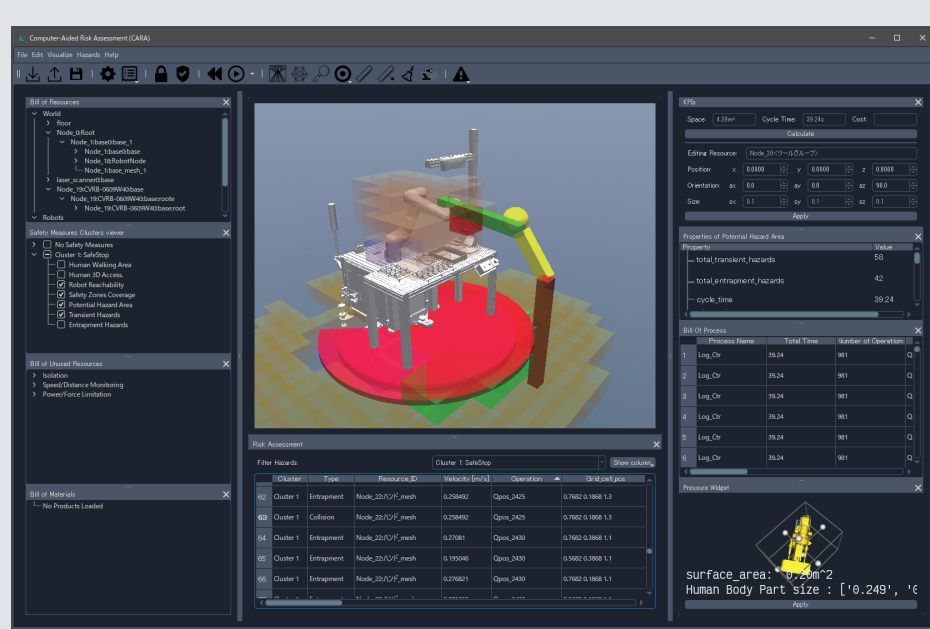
Computer-Aided Risk Assessment (CARA)

File Edit Visualize Hazards Help

Bill of Resources
World
floor
Node_0:Root
Node_1:base0base_1
Node_1:base0base
Node_1:RobotNode
Node_1:base_mesh_1
laser_scanner0base
Node_19:CVRB-0609W40base
Node_19:CVRB-0609W40baseroote
Node_19:CVRB-0609W40baseroot
Robots

Safety Measures Clusters viewer
No Safety Measures
Cluster 1: SafeStop
Human Walking Area
Human 3D Access.
Robot Reachability
Safety Zones Coverage
Potential Hazard Area
Transient Hazards
Entrapment Hazards

Bill of Unused Resources
Isolation
Speed/Distance Monitoring
Power/Force Limitation

Bill of Materials
No Products Loaded

Risk Assessment
Filter Hazards: Cluster 1: SafeStop Show column

| | Cluster | Type | Resource_ID | Velocity [m/s] | Operation | Grid_cell_pos |
|---|---|---|---|---|---|---|
| 62 | Cluster 1 | Entrapment | Node_22:ハンド_mesh | 0.258492 | Qpos_2425 | 0.7682 0.1868 1.3 |
| 63 | Cluster 1 | Collision | Node_22:ハンド_mesh | 0.258492 | Qpos_2425 | 0.7682 0.1868 1.3 |
| 64 | Cluster 1 | Entrapment | Node_22:ハンド_mesh | 0.27081 | Qpos_2430 | 0.7682 0.1868 1.1 |
| 65 | Cluster 1 | Entrapment | Node_22:ハンド_mesh | 0.195046 | Qpos_2430 | 0.5682 0.3868 1.1 |
| 66 | Cluster 1 | Entrapment | Node_22:ハンド_mesh | 0.276821 | Qpos_2430 | 0.7682 0.1868 1.1 |

KPIs
Space: 4.31m² Cycle Time: 39.24s Cost:
Calculate
Editing Resource: Node_20:ベツールグループ
Position: x 0.0000 y 0.0000 z 0.0000
Orientation: ax 0.0 ay 0.0 az 90.0
Size: sx 0.1 sy 0.1 sz 0.1
Apply

Properties of Potential Hazard Area
| Property | Value |
|---|---|
| total_transient_hazards | 58 |
| total_entrapment_hazards | 42 |
| cycle_time | 39.24 |

Bill Of Process
| | Process Name | Total Time | Number of Operation |
|---|---|---|---|
| 1 | Log_Ctr | 39.24 | 981 |
| 2 | Log_Ctr | 39.24 | 981 |
| 3 | Log_Ctr | 39.24 | 981 |
| 4 | Log_Ctr | 39.24 | 981 |
| 5 | Log_Ctr | 39.24 | 981 |
| 6 | Log_Ctr | 39.24 | 981 |

Pressure Widget
surface_area: 0.20m^2
Human Body Part size : ['0.249', '0
Apply